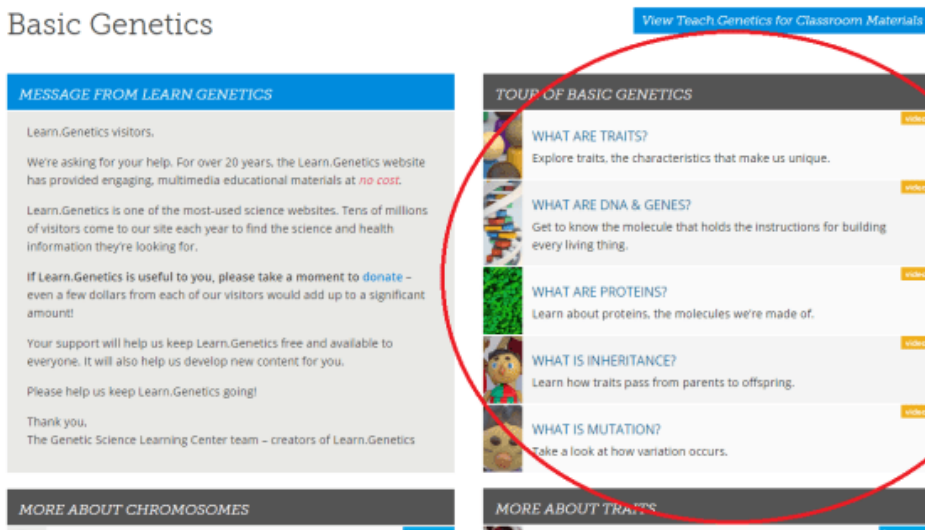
Basic Genetics

View Teach.Genetics for Classroom Materials

MESSAGE FROM LEARN.GENETICS

Learn.Genetics visitors,

We're asking for your help. For over 20 years, the Learn.Genetics website has provided engaging, multimedia educational materials at no cost.

Learn.Genetics is one of the most-used science websites. Tens of millions of visitors come to our site each year to find the science and health information they're looking for.

If Learn.Genetics is useful to you, please take a moment to donate – even a few dollars from each of our visitors would add up to a significant amount!

Your support will help us keep Learn.Genetics free and available to everyone. It will also help us develop new content for you.

Please help us keep Learn.Genetics going!

Thank you,
The Genetic Science Learning Center team – creators of Learn.Genetics

MORE ABOUT CHROMOSOMES

TOUR OF BASIC GENETICS

WHAT ARE TRAITS?
Explore traits, the characteristics that make us unique.

WHAT ARE DNA & GENES?
Get to know the molecule that holds the instructions for building every living thing.

WHAT ARE PROTEINS?
Learn about proteins, the molecules we're made of.

WHAT IS INHERITANCE?
Learn how traits pass from parents to offspring.

WHAT IS MUTATION?
Take a look at how variation occurs.

video
video
video
video
video

MORE ABOUT TRAITS